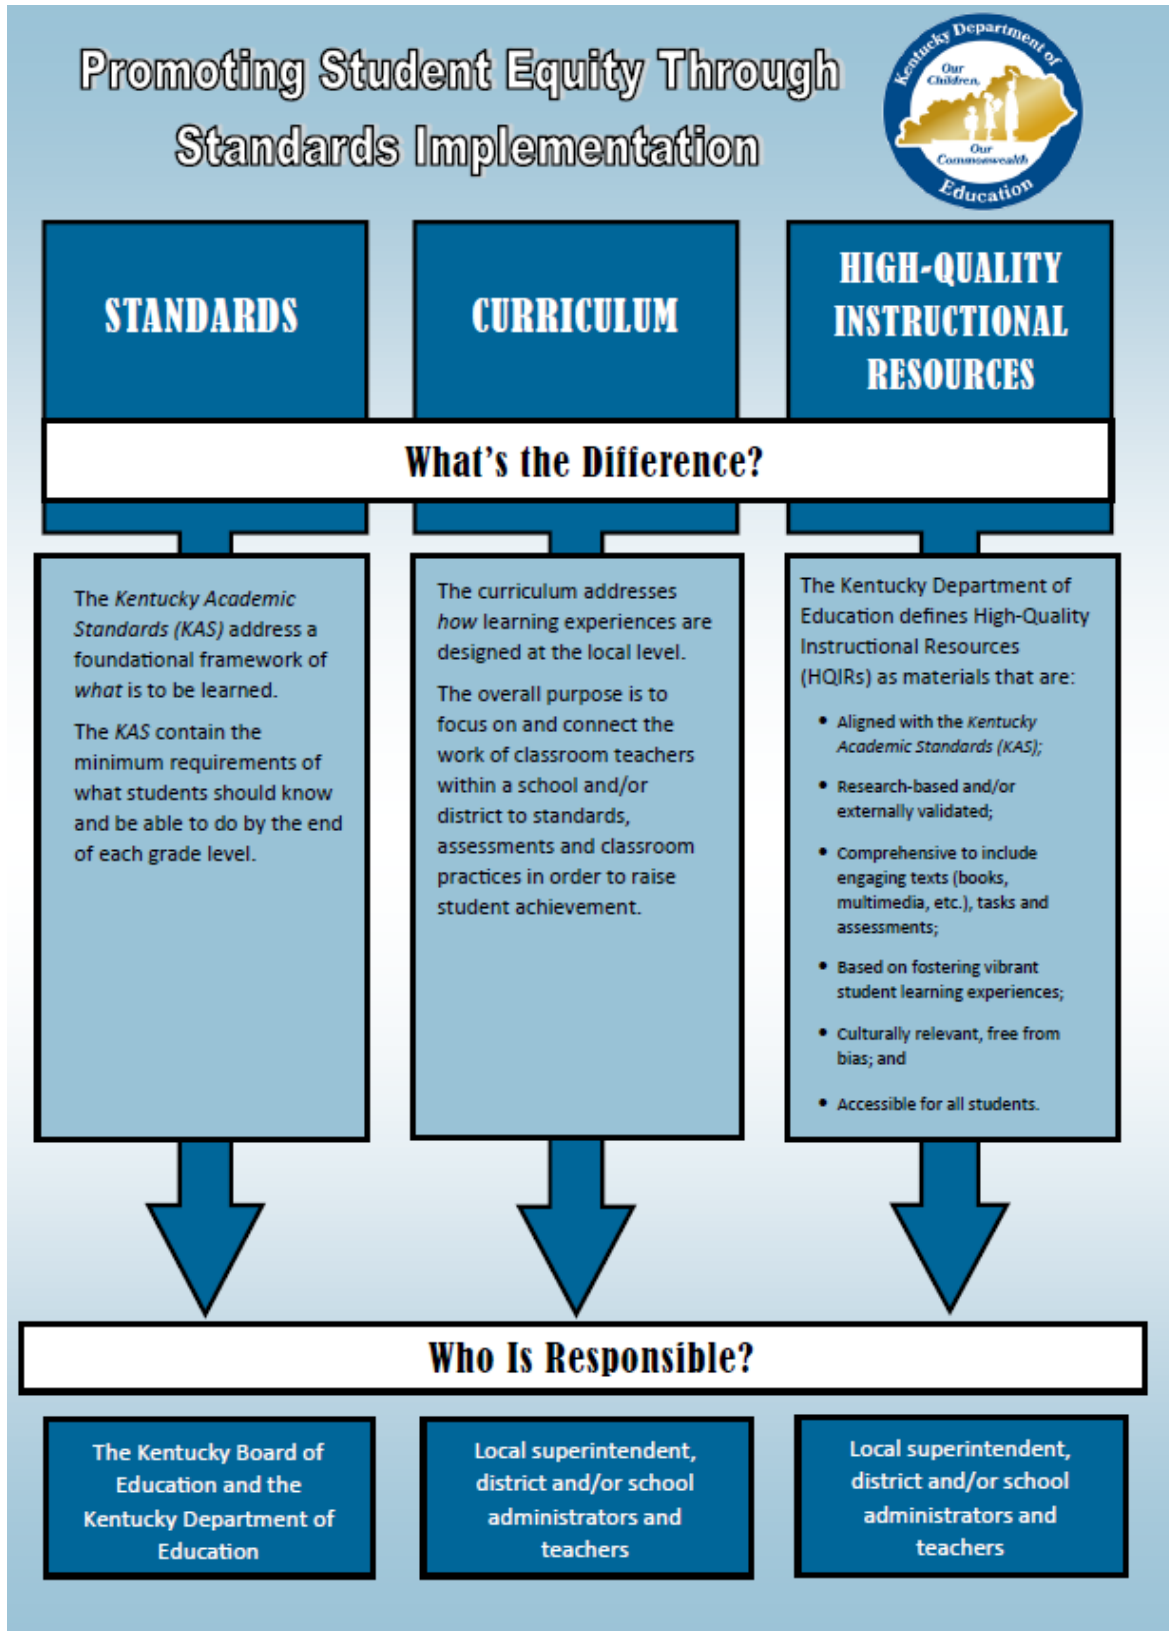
Promoting Student Equity Through Standards Implementation

Kentucky Department of Education
Our Children, Our Commonwealth

STANDARDS

CURRICULUM

HIGH-QUALITY INSTRUCTIONAL RESOURCES

What's the Difference?

The Kentucky Academic Standards (KAS) address a foundational framework of what is to be learned.

The KAS contain the minimum requirements of what students should know and be able to do by the end of each grade level.

The curriculum addresses how learning experiences are designed at the local level.

The overall purpose is to focus on and connect the work of classroom teachers within a school and/or district to standards, assessments and classroom practices in order to raise student achievement.

The Kentucky Department of Education defines High-Quality Instructional Resources (HQIRs) as materials that are:

- Aligned with the Kentucky Academic Standards (KAS);
- Research-based and/or externally validated;
- Comprehensive to include engaging texts (books, multimedia, etc.), tasks and assessments;
- Based on fostering vibrant student learning experiences;
- Culturally relevant, free from bias; and
- Accessible for all students.

Who Is Responsible?

The Kentucky Board of Education and the Kentucky Department of Education

Local superintendent, district and/or school administrators and teachers

Local superintendent, district and/or school administrators and teachers